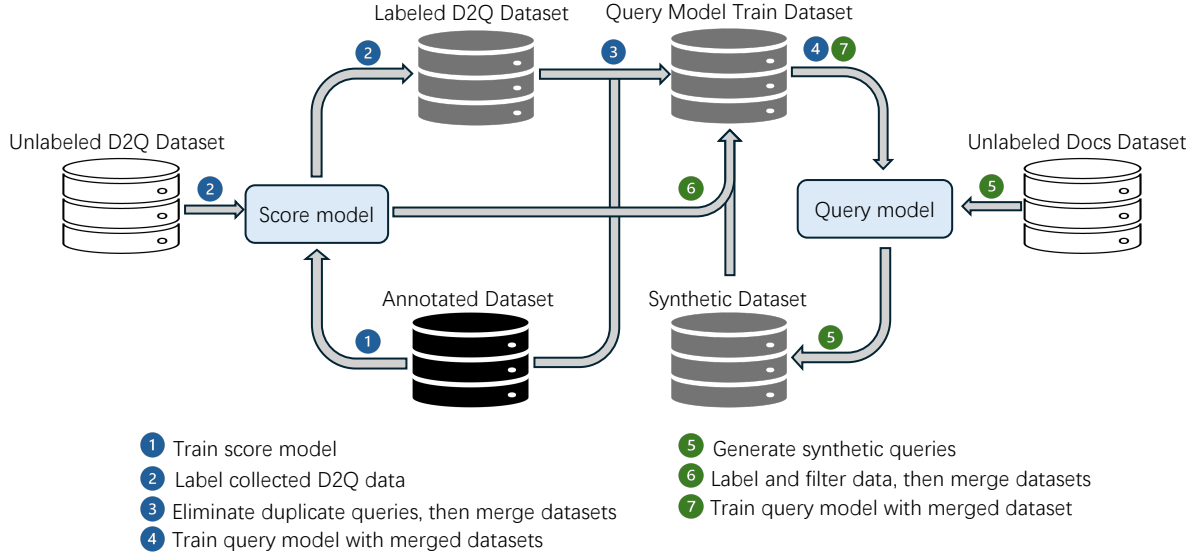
Labeled D2Q Dataset

Query Model Train Dataset

2

3

4 7

Unlabeled D2Q Dataset

Unlabeled Docs Dataset

2

Score model

6

Query model

5

Annotated Dataset

Synthetic Dataset

1

5

1 Train score model

2 Label collected D2Q data

3 Eliminate duplicate queries, then merge datasets

4 Train query model with merged datasets

5 Generate synthetic queries

6 Label and filter data, then merge datasets

7 Train query model with merged dataset